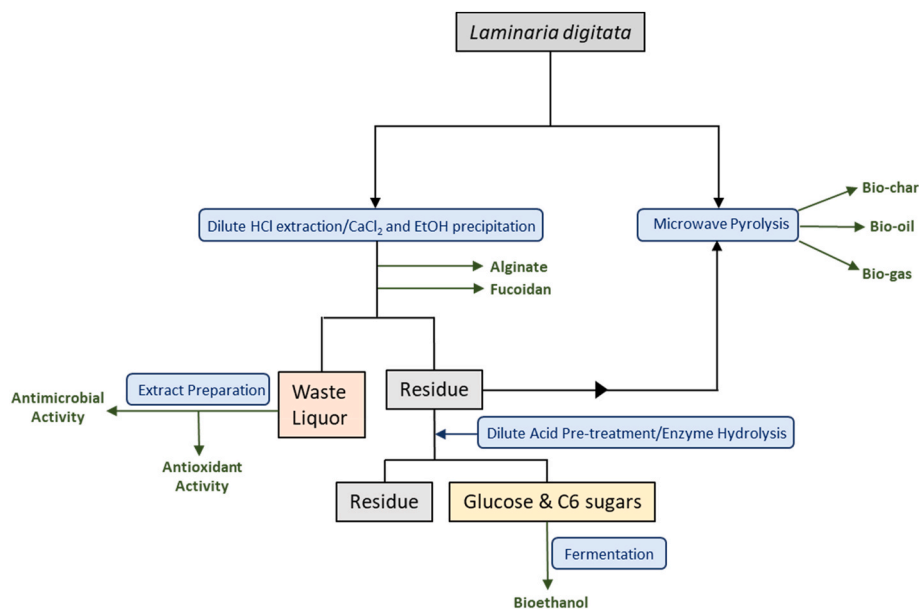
Laminaria digitata

Dilute HCl extraction/$CaCl_2$ and EtOH precipitation

Microwave Pyrolysis

Bio-char

Bio-oil

Bio-gas

Alginate

Fucoidan

Extract Preparation

Waste Liquor

Residue

Antimicrobial Activity

Antioxidant Activity

Dilute Acid Pre-treatment/Enzyme Hydrolysis

Residue

Glucose & C6 sugars

Fermentation

Bioethanol